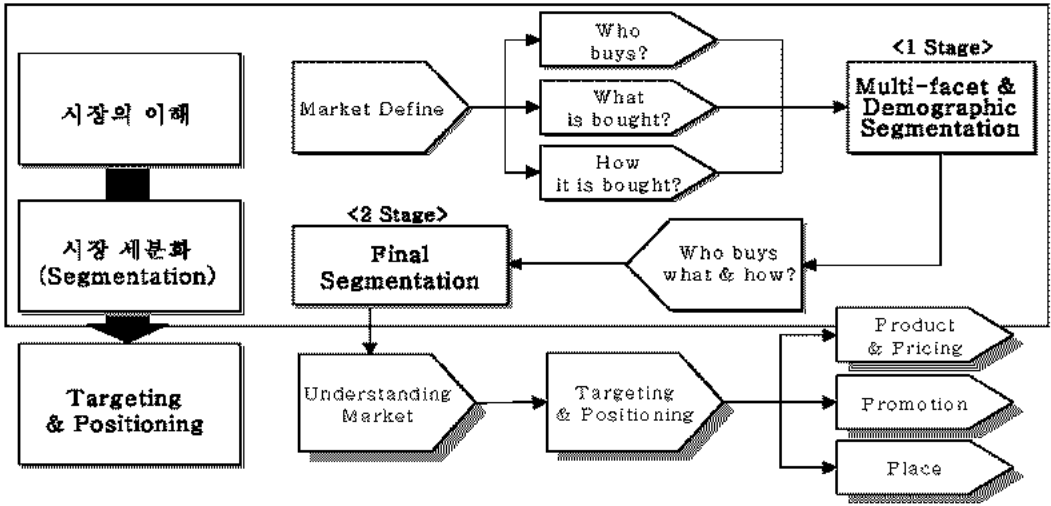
시장의 이해

시장 세분화
(Segmentation)

Targeting
& Positioning

Market Define

Who buys?

What is bought?

How it is bought?

<1 Stage>

Multi-facet & Demographic Segmentation

<2 Stage>

Final Segmentation

Who buys what & how?

Understanding Market

Targeting & Positioning

Product & Pricing

Promotion

Place